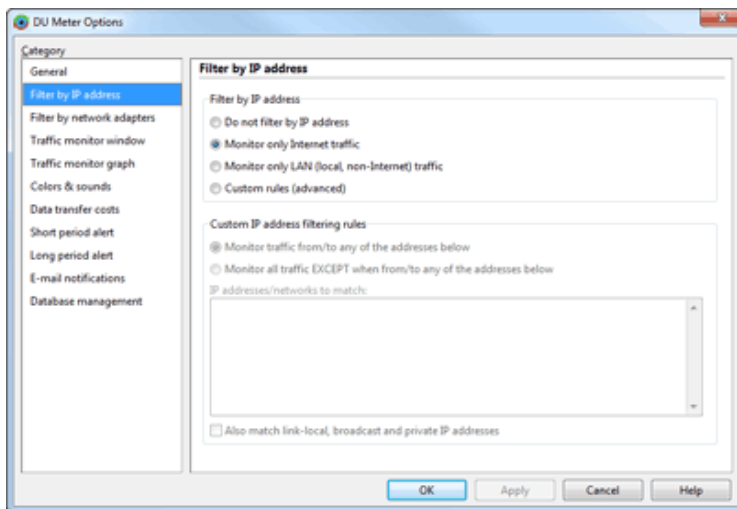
DU Meter Options

Category

General
Filter by IP address
Filter by network adapters
Traffic monitor window
Traffic monitor graph
Colors & sounds
Data transfer costs
Short period alert
Long period alert
E-mail notifications
Database management

Filter by IP address

Filter by IP address
Do not filter by IP address
Monitor only Internet traffic
Monitor only LAN (local, non-Internet) traffic
Custom rules (advanced)

Custom IP address filtering rules
Monitor traffic from/to any of the addresses below
Monitor all traffic EXCEPT when from/to any of the addresses below
IP addresses/networks to match:

Also match link-local, broadcast and private IP addresses

OK
Apply
Cancel
Help